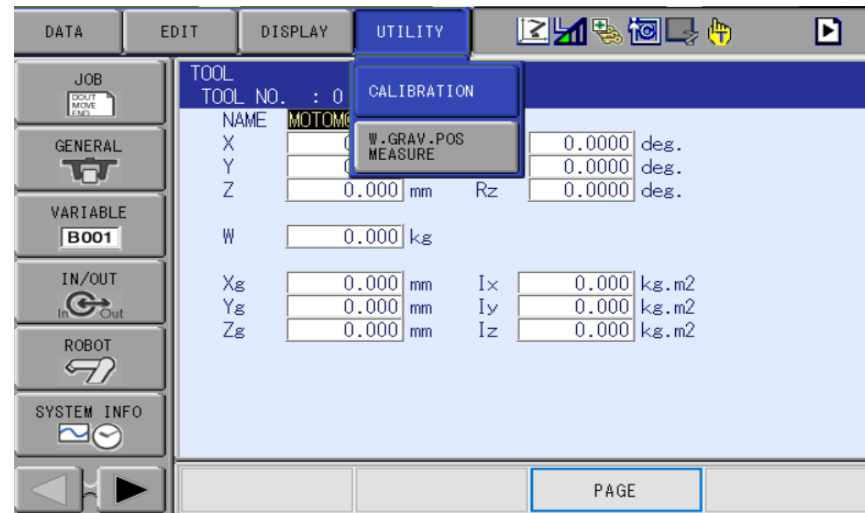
DATA | EDIT | DISPLAY | UTILITY

JOB
DOUT MOVE END

GENERAL

VARIABLE
B001

IN/OUT
In Out

ROBOT

SYSTEM INFO

TOOL
TOOL NO. : 0
NAME MOTOM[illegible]

CALIBRATION

W.GRAV.POS MEASURE

| X | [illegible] | | | 0.0000 | deg. |
|---|---|---|---|---|---|
| Y | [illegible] | | | 0.0000 | deg. |
| Z | 0.000 | mm | Rz | 0.0000 | deg. |

W 0.000 kg

| Xg | 0.000 | mm | Ix | 0.000 | kg.m2 |
|---|---|---|---|---|---|
| Yg | 0.000 | mm | Iy | 0.000 | kg.m2 |
| Zg | 0.000 | mm | Iz | 0.000 | kg.m2 |

PAGE